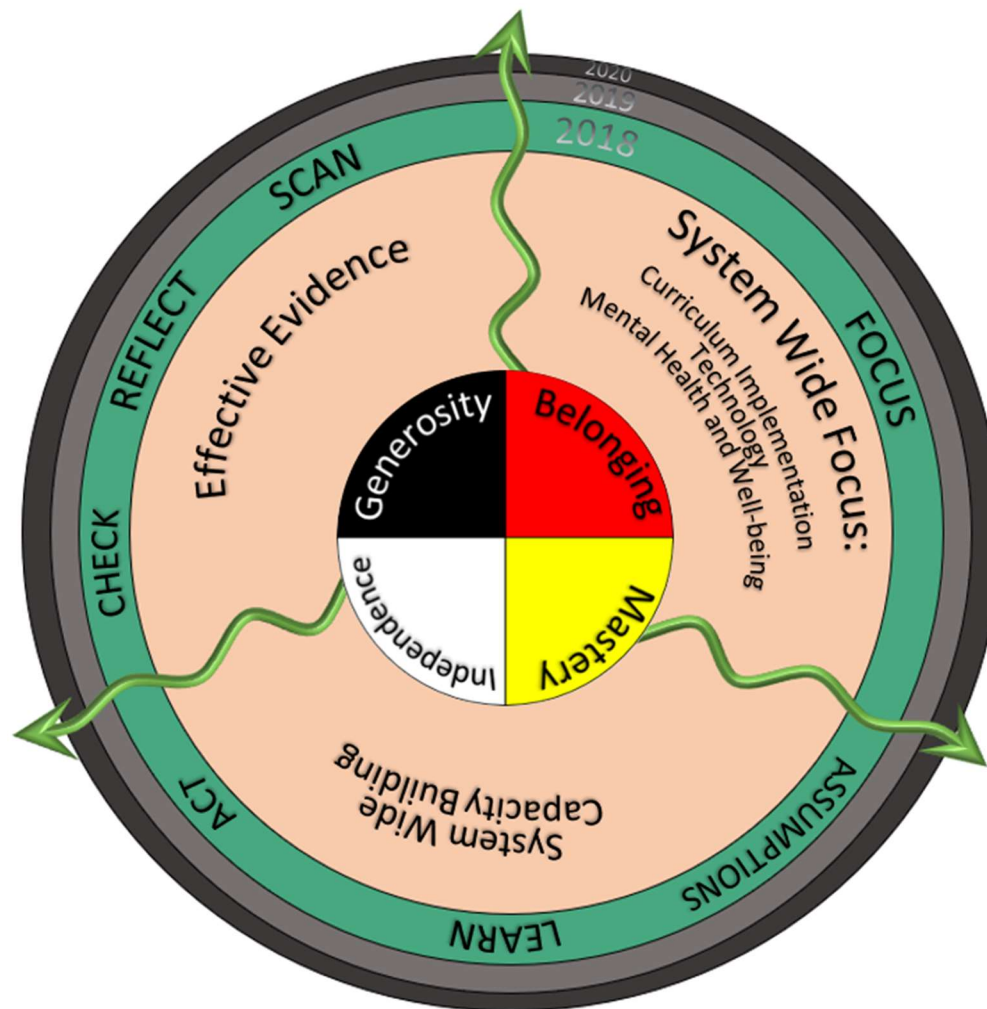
2020
2019
2018

SCAN
FOCUS
ASSUMPTIONS
LEARN
ACT
CHECK
REFLECT

Effective Evidence

System Wide Focus:
Curriculum Implementation
Technology
Mental Health and Well-being

System Wide
Capacity Building

Generosity
Belonging
Mastery
Independence